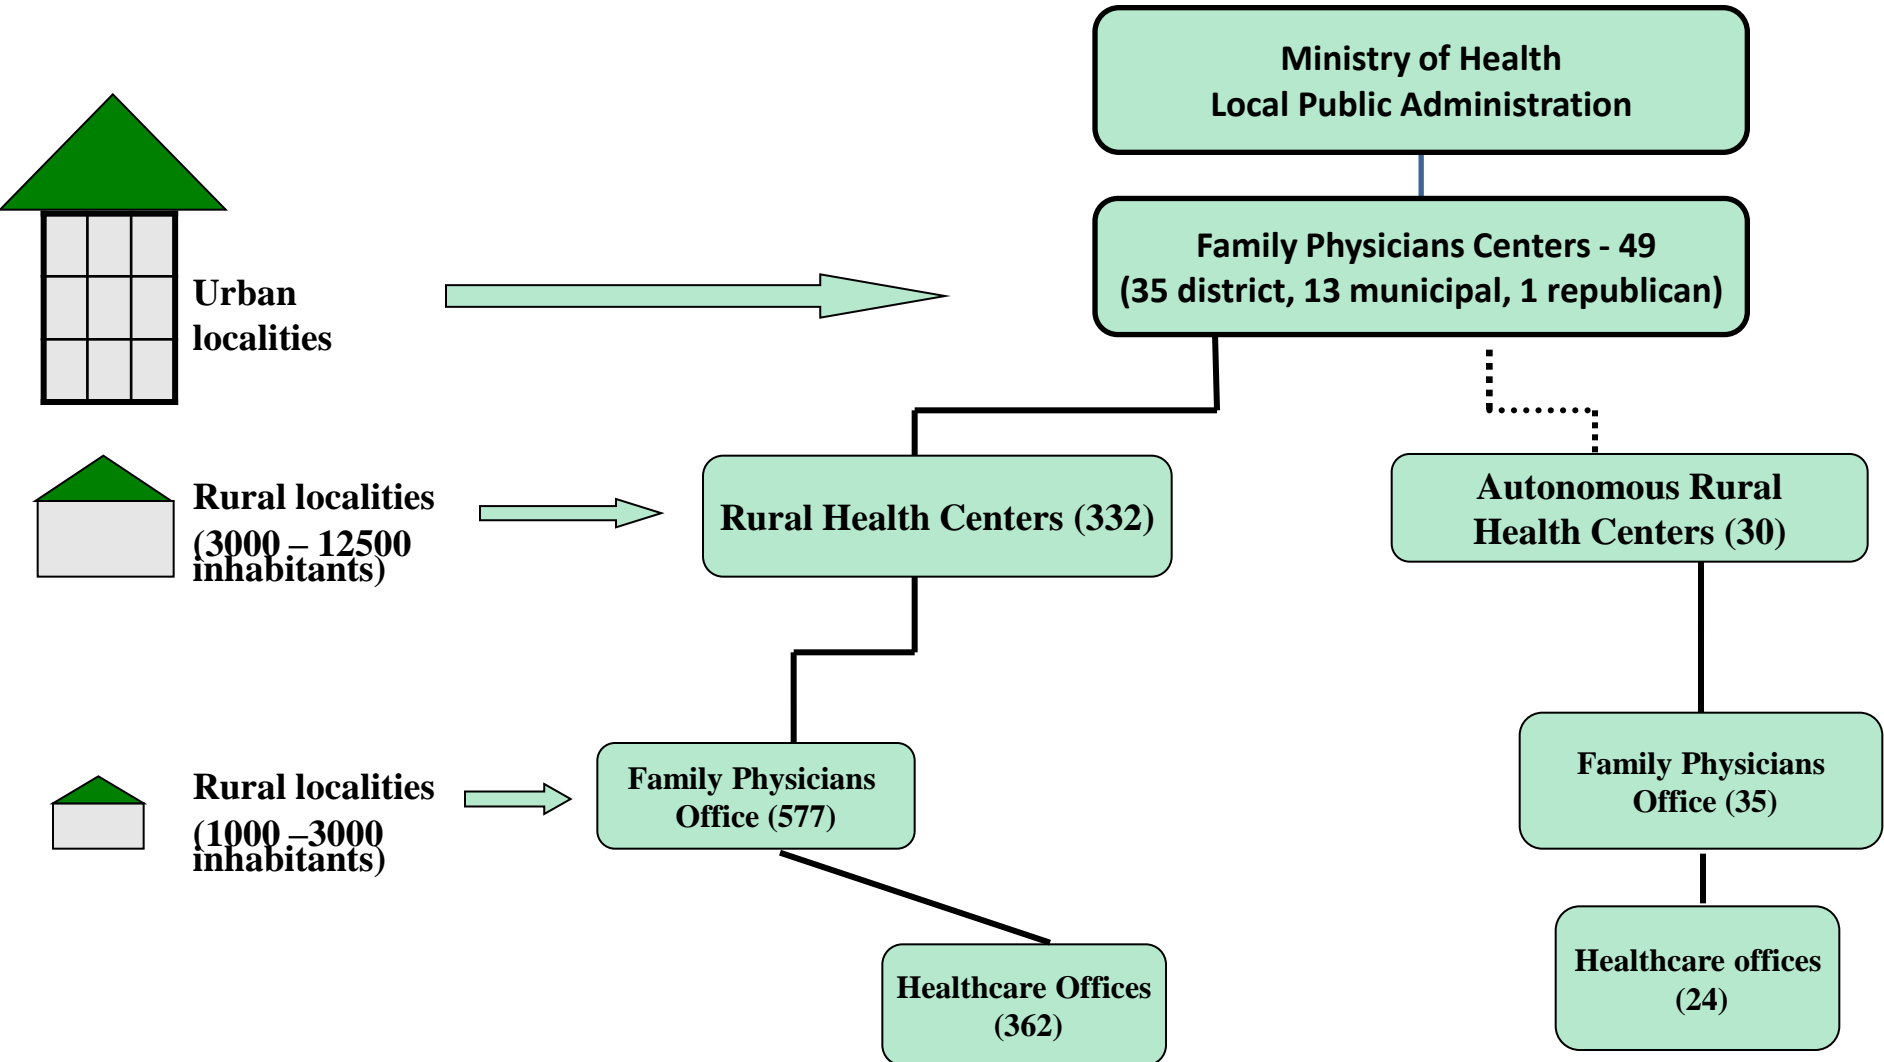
Ministry of Health
Local Public Administration

Urban localities

Family Physicians Centers - 49
(35 district, 13 municipal, 1 republican)

Rural localities (3000 – 12500 inhabitants)

Rural Health Centers (332)

Autonomous Rural Health Centers (30)

Rural localities (1000 –3000 inhabitants)

Family Physicians Office (577)

Family Physicians Office (35)

Healthcare Offices (362)

Healthcare offices (24)